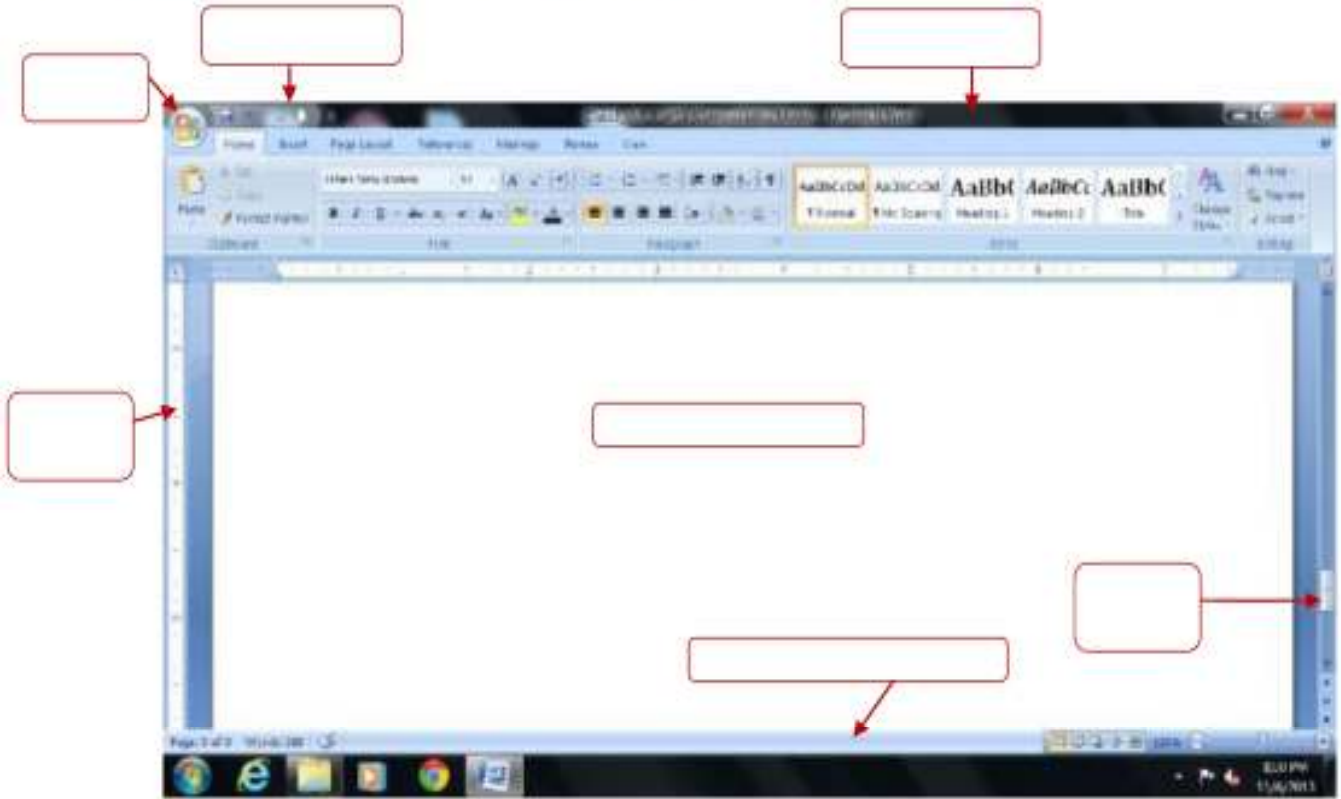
Home Insert Page Layout References Mailings Review View

Paste Cut Copy Format Painter Clipboard

Calibri (Body) 11 Font

Paragraph

AaBbCcDd ¶ Normal AaBbCcDd ¶ No Spacing AaBbC Heading 1 AaBbCc Heading 2 AaBbC Title Change Styles Styles

Find Replace Select Editing

Page: 3 of 3 Words: 188